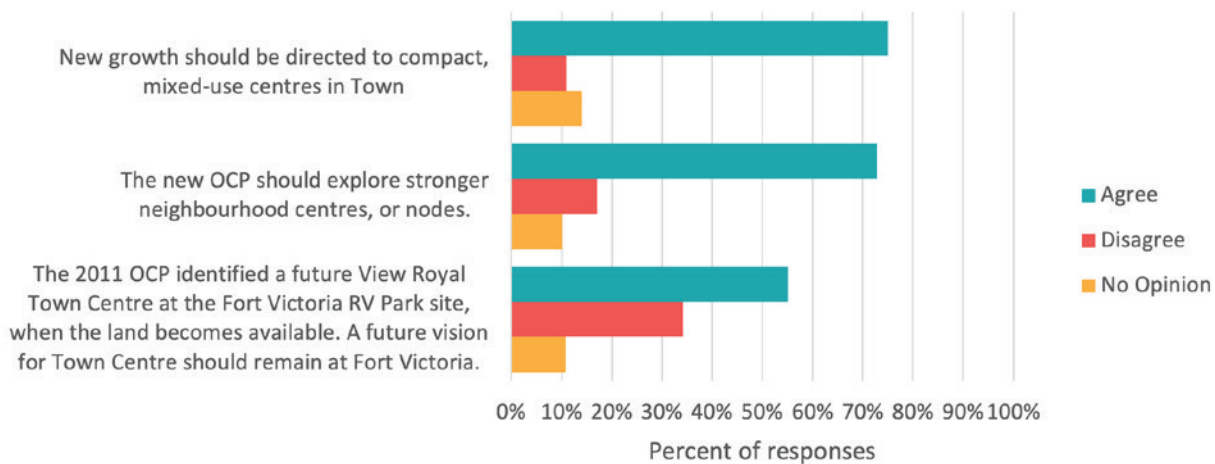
New growth should be directed to compact, mixed-use centres in Town

The new OCP should explore stronger neighbourhood centres, or nodes.

The 2011 OCP identified a future View Royal Town Centre at the Fort Victoria RV Park site, when the land becomes available. A future vision for Town Centre should remain at Fort Victoria.

Agree
Disagree
No Opinion

0% 10% 20% 30% 40% 50% 60% 70% 80% 90% 100%

Percent of responses